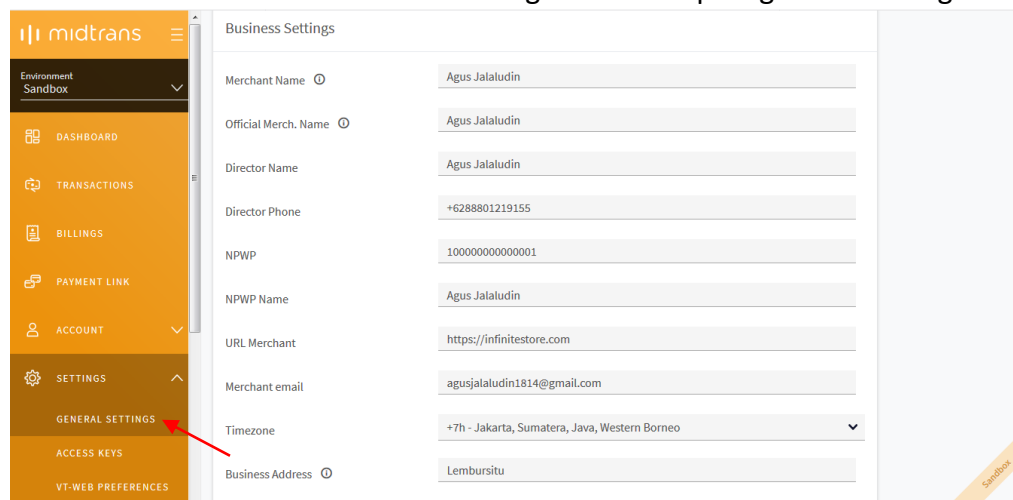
midtrans

Environment
Sandbox

DASHBOARD

TRANSACTIONS

BILLINGS

PAYMENT LINK

ACCOUNT

SETTINGS

GENERAL SETTINGS

ACCESS KEYS

VT-WEB PREFERENCES

Business Settings

| | |
|---|---|
| Merchant Name | Agus Jalaludin |
| Official Merch. Name | Agus Jalaludin |
| Director Name | Agus Jalaludin |
| Director Phone | +6288801219155 |
| NPWP | 100000000000001 |
| NPWP Name | Agus Jalaludin |
| URL Merchant | https://infinitestore.com |
| Merchant email | agusjalaludin1814@gmail.com |
| Timezone | +7h - Jakarta, Sumatera, Java, Western Borneo |
| Business Address | Lembursitu |

Sandbox